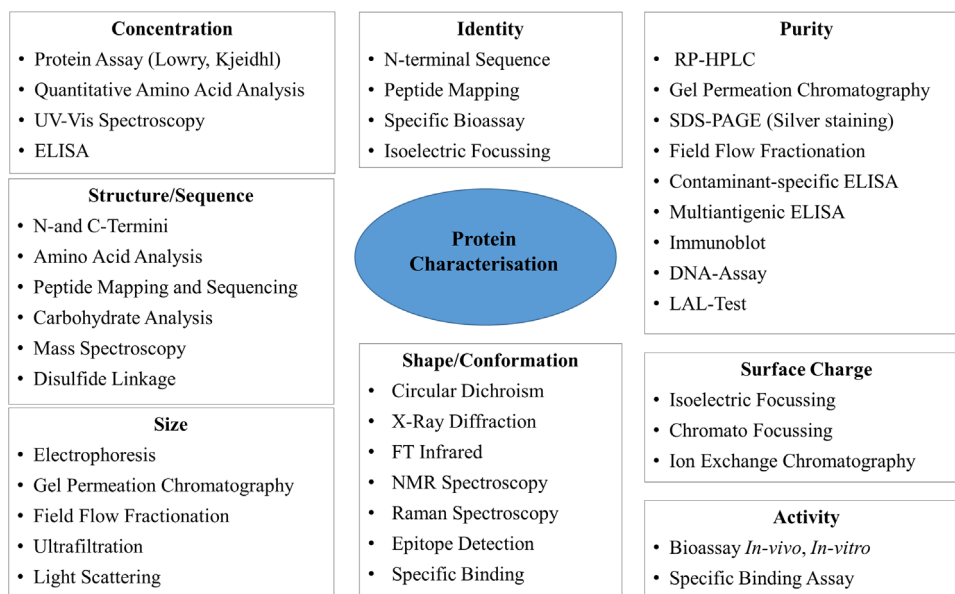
**Concentration**
- Protein Assay (Lowry, Kjeidhl)
- Quantitative Amino Acid Analysis
- UV-Vis Spectroscopy
- ELISA

**Structure/Sequence**
- N-and C-Termini
- Amino Acid Analysis
- Peptide Mapping and Sequencing
- Carbohydrate Analysis
- Mass Spectroscopy
- Disulfide Linkage

**Size**
- Electrophoresis
- Gel Permeation Chromatography
- Field Flow Fractionation
- Ultrafiltration
- Light Scattering

**Identity**
- N-terminal Sequence
- Peptide Mapping
- Specific Bioassay
- Isoelectric Focussing

**Protein Characterisation**

**Shape/Conformation**
- Circular Dichroism
- X-Ray Diffraction
- FT Infrared
- NMR Spectroscopy
- Raman Spectroscopy
- Epitope Detection
- Specific Binding

**Purity**
- RP-HPLC
- Gel Permeation Chromatography
- SDS-PAGE (Silver staining)
- Field Flow Fractionation
- Contaminant-specific ELISA
- Multiantigenic ELISA
- Immunoblot
- DNA-Assay
- LAL-Test

**Surface Charge**
- Isoelectric Focussing
- Chromato Focussing
- Ion Exchange Chromatography

**Activity**
- Bioassay *In-vivo*, *In-vitro*
- Specific Binding Assay